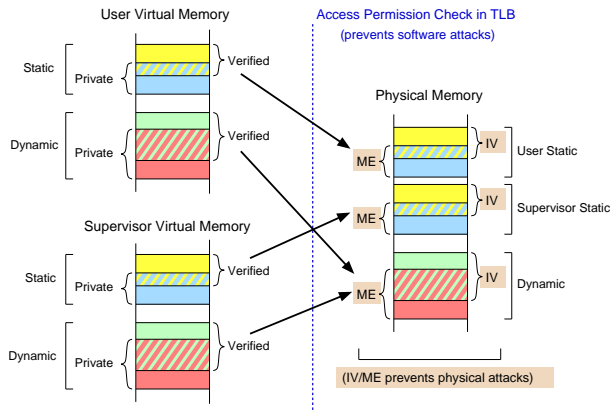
User Virtual Memory

Static

Private

Verified

Dynamic

Private

Verified

Supervisor Virtual Memory

Static

Private

Verified

Dynamic

Private

Verified

Access Permission Check in TLB
(prevents software attacks)

Physical Memory

ME

IV

User Static

ME

IV

Supervisor Static

ME

IV

Dynamic

(IV/ME prevents physical attacks)